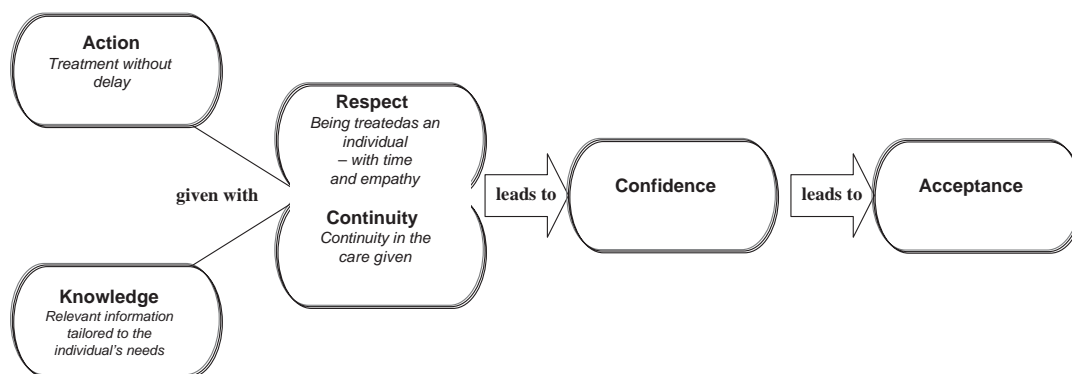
Action
Treatment without delay

given with

Knowledge
Relevant information tailored to the individual's needs

Respect
Being treatedas an individual – with time and empathy

Continuity
Continuity in the care given

leads to

Confidence

leads to

Acceptance